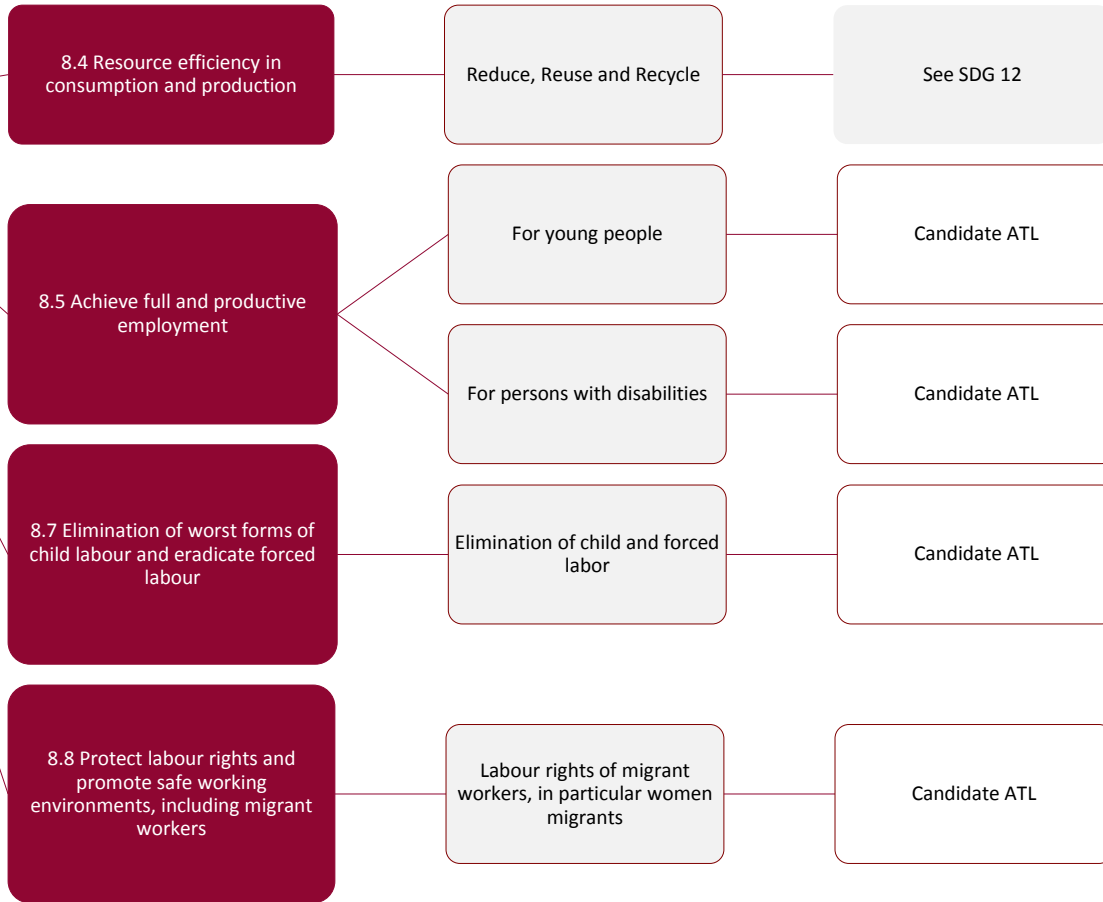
8.4 Resource efficiency in consumption and production

Reduce, Reuse and Recycle

See SDG 12

8.5 Achieve full and productive employment

For young people

Candidate ATL

For persons with disabilities

Candidate ATL

8.7 Elimination of worst forms of child labour and eradicate forced labour

Elimination of child and forced labor

Candidate ATL

8.8 Protect labour rights and promote safe working environments, including migrant workers

Labour rights of migrant workers, in particular women migrants

Candidate ATL